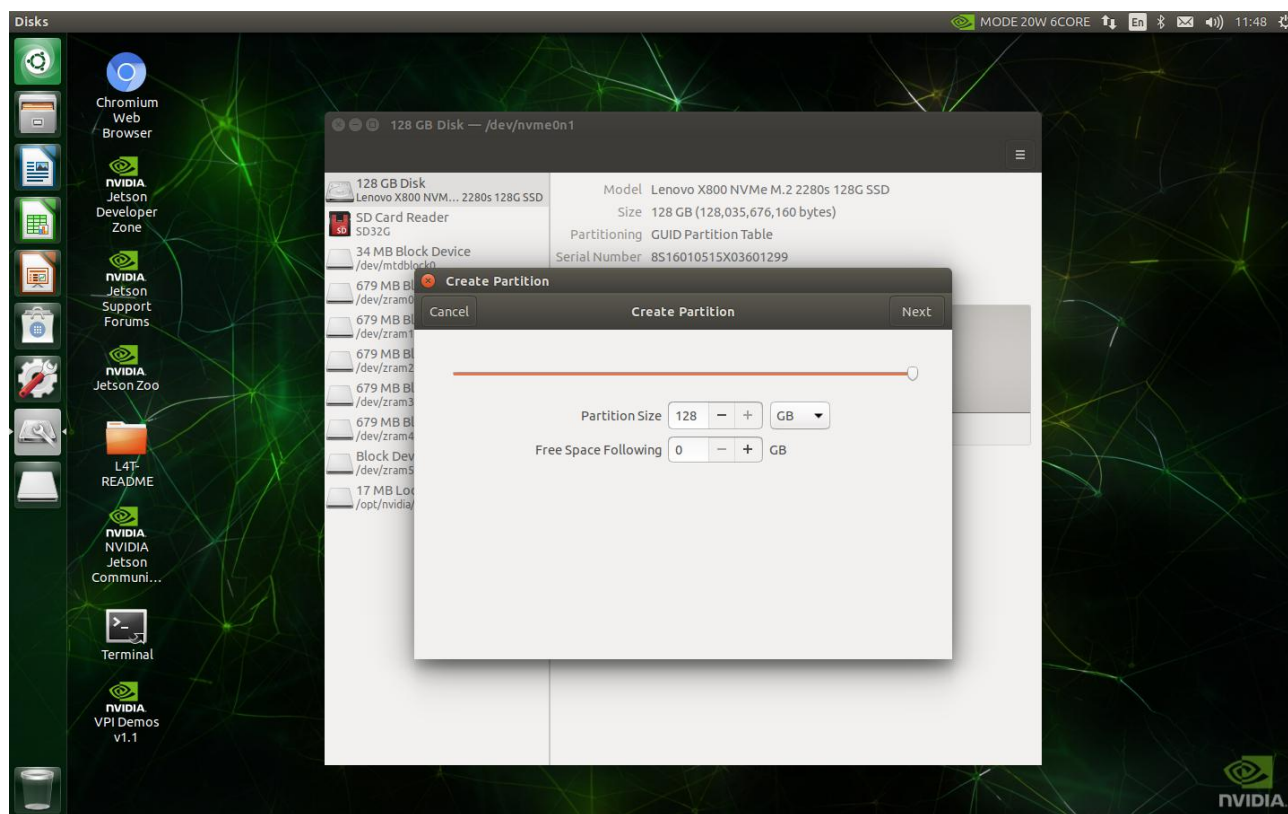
Disks

MODE 20W 6CORE En 11:48

Chromium Web Browser

NVIDIA Jetson Developer Zone

NVIDIA Jetson Support Forums

NVIDIA Jetson Zoo

L4T-README

NVIDIA NVIDIA Jetson Communi...

Terminal

NVIDIA VPI Demos v1.1

128 GB Disk — /dev/nvme0n1

128 GB Disk
Lenovo X800 NVM... 2280s 128G SSD

SD Card Reader
SD32G

34 MB Block Device
/dev/mtdblock0

679 MB Bl
/dev/zram0

679 MB Bl
/dev/zram1

679 MB Bl
/dev/zram2

679 MB Bl
/dev/zram3

679 MB Bl
/dev/zram4

Block Dev
/dev/zram5

17 MB Loo
/opt/nvidia/

Model Lenovo X800 NVMe M.2 2280s 128G SSD
Size 128 GB (128,035,676,160 bytes)
Partitioning GUID Partition Table
Serial Number 8S16010515X03601299

Create Partition

Cancel
Create Partition
Next

Partition Size 128 − + GB
Free Space Following 0 − + GB

NVIDIA.